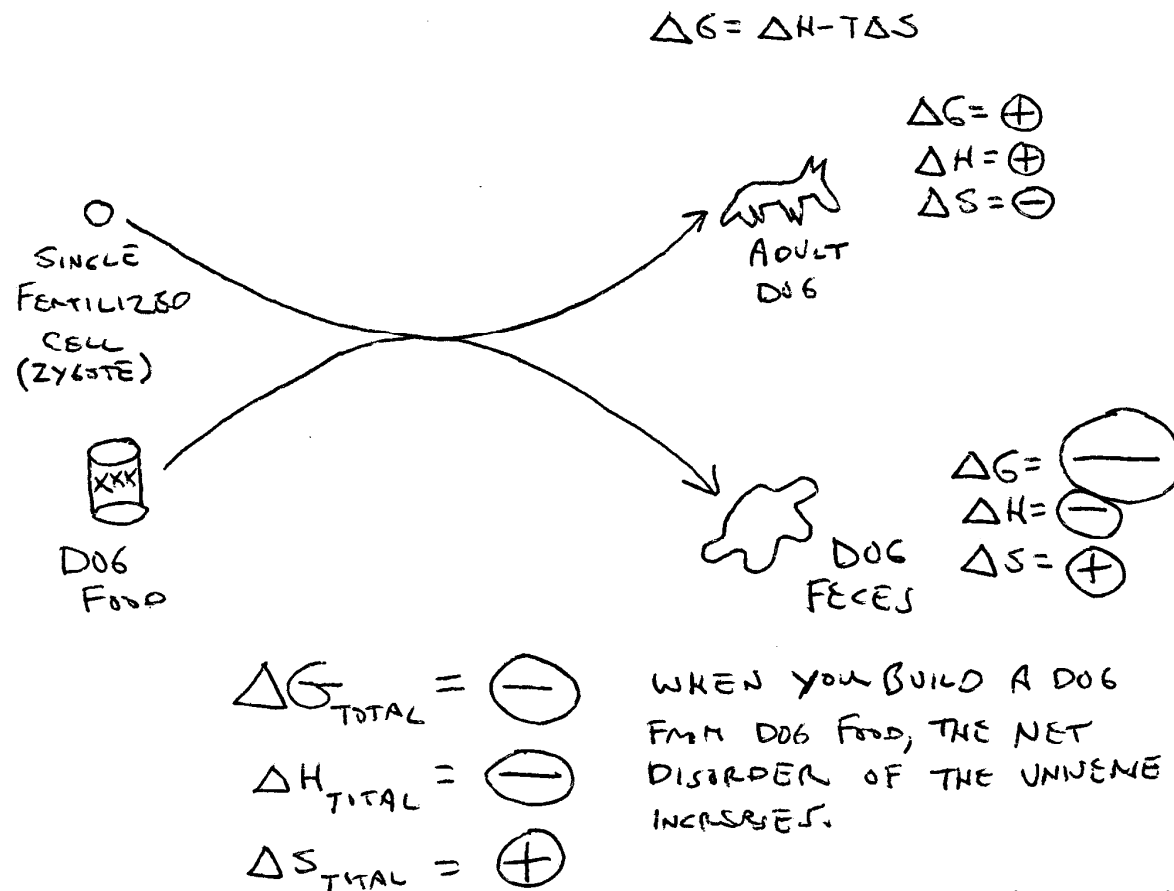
$\Delta G = \Delta H - T\Delta S$

$\Delta G = \oplus$
$\Delta H = \oplus$
$\Delta S = \ominus$

SINGLE FERTILIZED CELL (ZYGOTE)

ADULT DOG

XXX

DOG FOOD

DOG FECES

$\Delta G = \ominus$
$\Delta H = \ominus$
$\Delta S = \oplus$

$\Delta G_{TOTAL} = \ominus$
$\Delta H_{TOTAL} = \ominus$
$\Delta S_{TOTAL} = \oplus$

WHEN YOU BUILD A DOG FROM DOG FOOD, THE NET DISORDER OF THE UNIVERSE INCREASES.